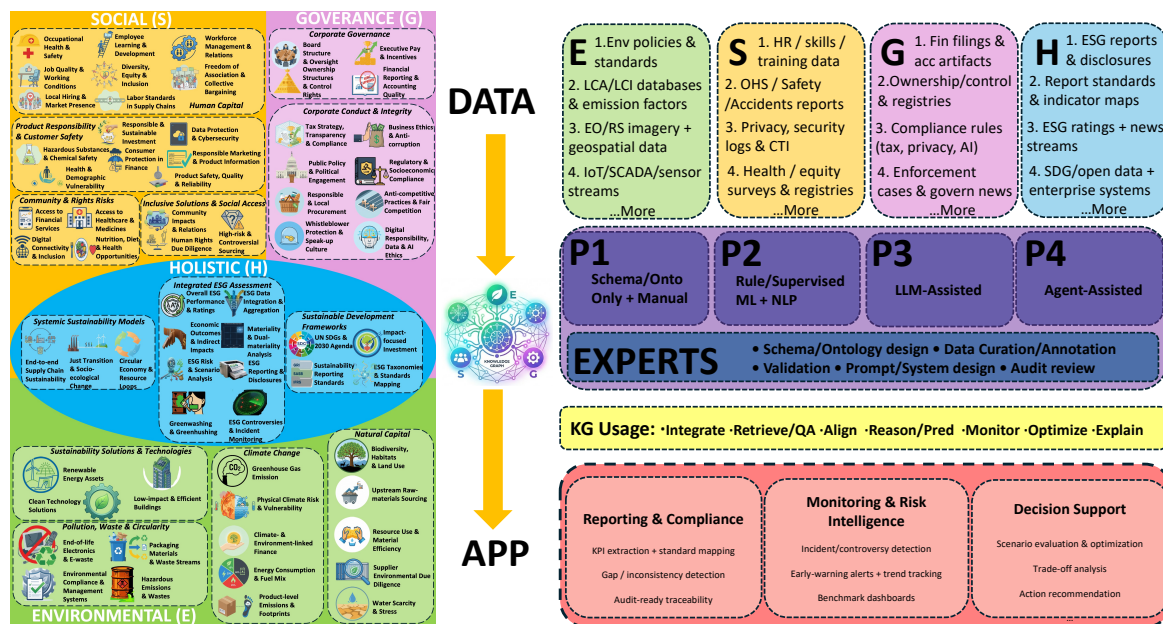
SOCIAL (S)

Occupational Health & Safety
Employee Learning & Development
Workforce Management & Relations
Job Quality & Working Conditions
Diversity, Equity & Inclusion
Freedom of Association & Collective Bargaining
Local Hiring & Market Presence
Labor Standards in Supply Chains
Human Capital

Product Responsibility & Customer Safety
Responsible & Sustainable Investment
Data Protection & Cybersecurity
Hazardous Substances & Chemical Safety
Consumer Protection in Finance
Responsible Marketing & Product Information
Health & Demographic Vulnerability
Product Safety, Quality & Reliability

Community & Rights Risks
Access to Financial Services
Access to Healthcare & Medicines
Digital Connectivity & Inclusion
Nutrition, Diet & Health Opportunities

Inclusive Solutions & Social Access
Community Impacts & Relations
High-risk & Controversial Sourcing
Human Rights Due Diligence

GOVERANCE (G)

Corporate Governance
Board Structure & Oversight
Executive Pay & Incentives
Ownership Structures & Control Rights
Financial Reporting & Accounting Quality

Corporate Conduct & Integrity
Tax Strategy, Transparency & Compliance
Business Ethics & Anti-corruption
Public Policy & Political Engagement
Regulatory & Socioeconomic Compliance
Responsible & Local Procurement
Anti-competitive Practices & Fair Competition
Whistleblower Protection & Speak-up Culture
Digital Responsibility, Data & AI Ethics

HOLISTIC (H)

Integrated ESG Assessment
Overall ESG Performance & Ratings
ESG Data Integration & Aggregation
Economic Outcomes & Indirect Impacts
Materiality & Dual-materiality Analysis
ESG Risk & Scenario Analysis
ESG Reporting & Disclosures
Greenwashing & Greenhushing
ESG Controversies & Incident Monitoring

Systemic Sustainability Models
End-to-end Supply Chain Sustainability
Just Transition & Socio-ecological Change
Circular Economy & Resource Loops

Sustainable Development Frameworks
UN SDGs & 2030 Agenda
Impact-focused Investment
Sustainability Reporting Standards
ESG Taxonomies & Standards Mapping

Sustainability Solutions & Technologies
Renewable Energy Assets
Clean Technology Solutions
Low-impact & Efficient Buildings

Pollution, Waste & Circularity
End-of-life Electronics & E-waste
Packaging Materials & Waste Streams
Environmental Compliance & Management Systems
Hazardous Emissions & Wastes

Climate Change
Greenhouse Gas Emission
Physical Climate Risk & Vulnerability
Climate- & Environment-linked Finance
Energy Consumption & Fuel Mix
Product-level Emissions & Footprints

Natural Capital
Biodiversity, Habitats & Land Use
Upstream Raw-materials Sourcing
Resource Use & Material Efficiency
Supplier Environmental Due Diligence
Water Scarcity & Stress

ENVIRONMENTAL (E)

DATA

E KNOWLEDGE GRAPH S G

APP

E 1.Env policies & standards
2. LCA/LCI databases & emission factors
3. EO/RS imagery + geospatial data
4. IoT/SCADA/sensor streams
...More

S 1. HR / skills / training data
2. OHS / Safety /Accidents reports
3. Privacy, security logs & CTI
4. Health / equity surveys & registries
...More

G 1. Fin filings & acc artifacts
2.Ownership/control & registries
3. Compliance rules (tax, privacy, AI)
4. Enforcement cases & govern news
...More

H 1. ESG reports & disclosures
2. Report standards & indicator maps
3. ESG ratings + news streams
4. SDG/open data + enterprise systems
...More

P1 Schema/Onto Only + Manual
P2 Rule/Supervised ML + NLP
P3 LLM-Assisted
P4 Agent-Assisted

EXPERTS
• Schema/Ontology design • Data Curation/Annotation
• Validation • Prompt/System design • Audit review

KG Usage: ·Integrate ·Retrieve/QA ·Align ·Reason/Pred ·Monitor ·Optimize ·Explain

Reporting & Compliance
KPI extraction + standard mapping
Gap / inconsistency detection
Audit-ready traceability

Monitoring & Risk Intelligence
Incident/controversy detection
Early-warning alerts + trend tracking
Benchmark dashboards

Decision Support
Scenario evaluation & optimization
Trade-off analysis
Action recommendation